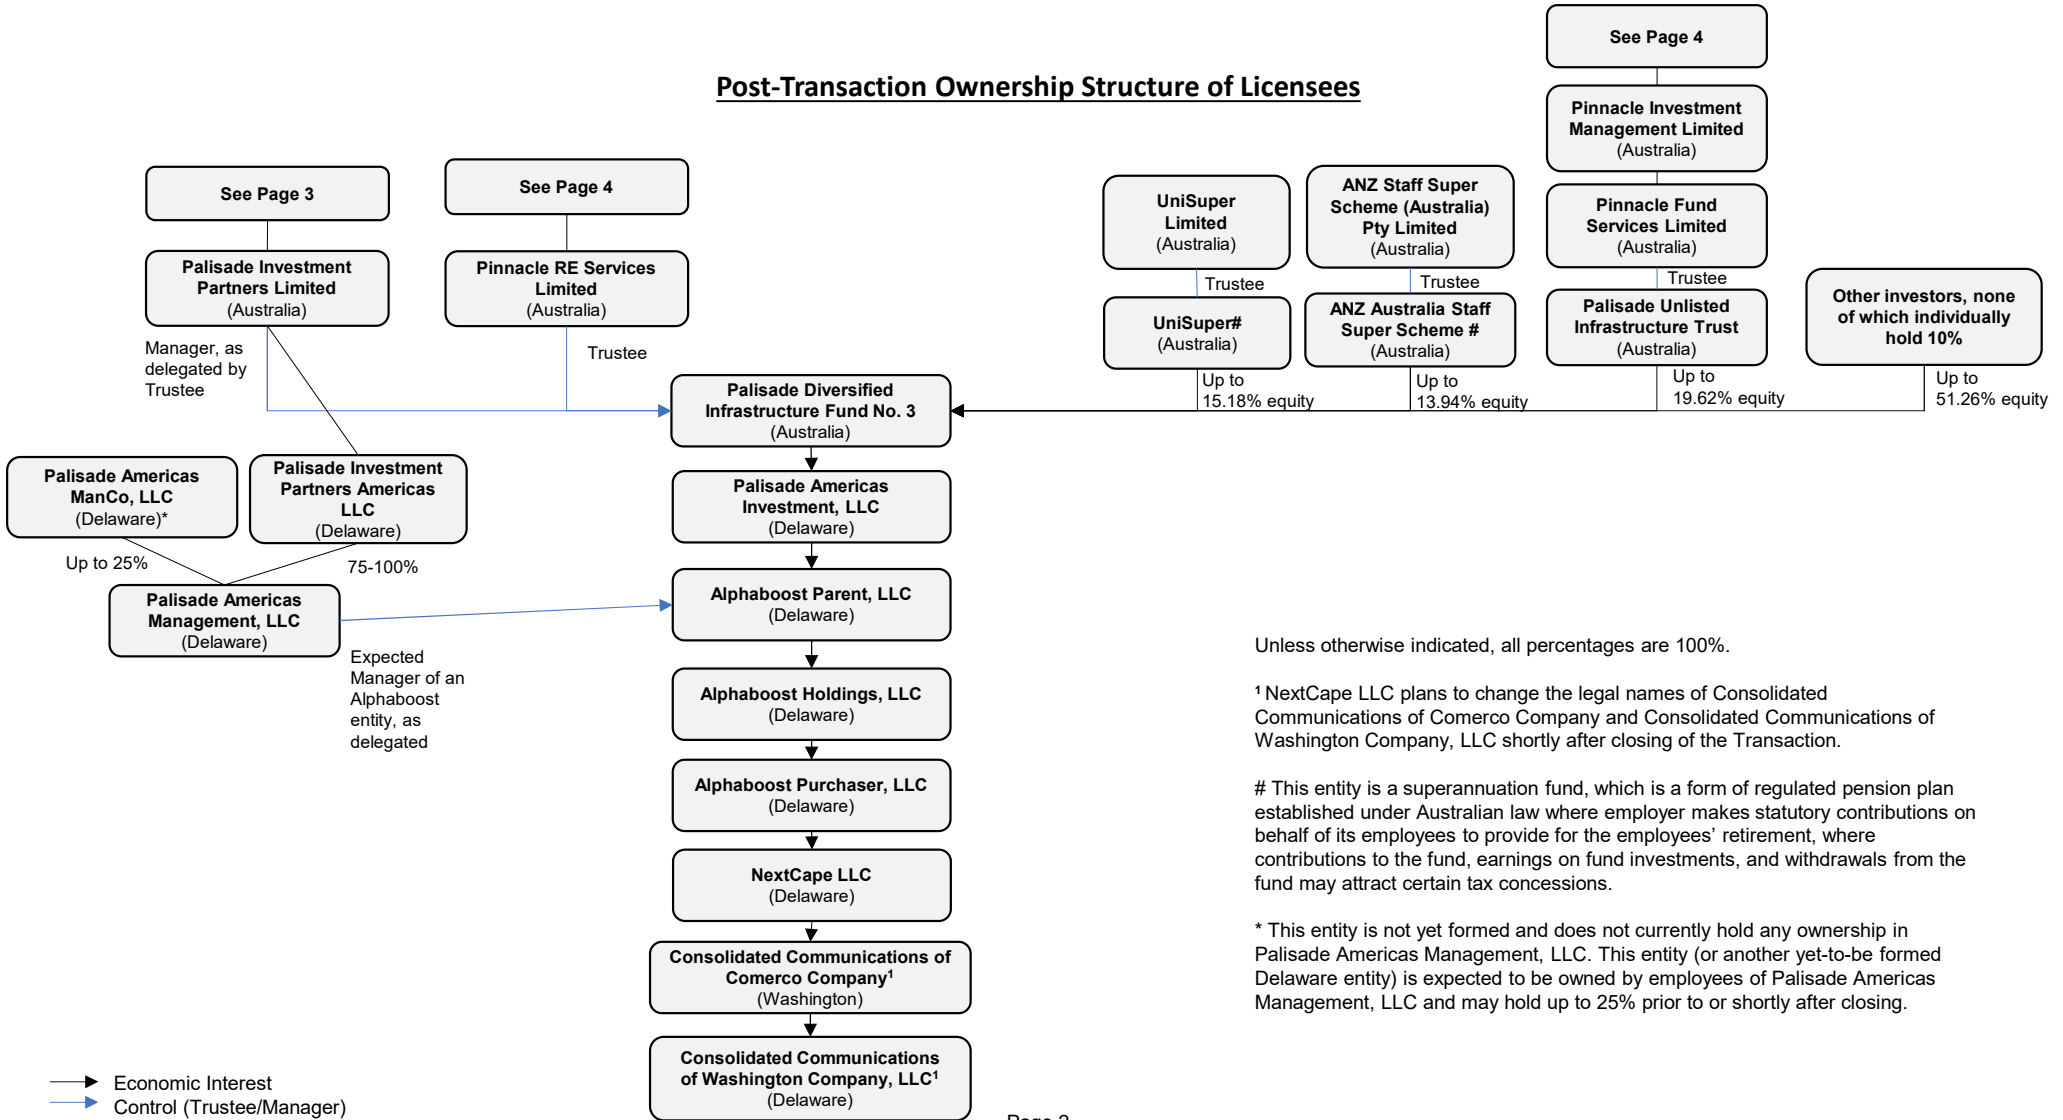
Post-Transaction Ownership Structure of Licensees

See Page 3

Palisade Investment Partners Limited (Australia)

Manager, as delegated by Trustee

See Page 4

Pinnacle RE Services Limited (Australia)

Trustee

UniSuper Limited (Australia)

Trustee

UniSuper# (Australia)

Up to 15.18% equity

ANZ Staff Super Scheme (Australia) Pty Limited (Australia)

Trustee

ANZ Australia Staff Super Scheme # (Australia)

Up to 13.94% equity

See Page 4

Pinnacle Investment Management Limited (Australia)

Pinnacle Fund Services Limited (Australia)

Trustee

Palisade Unlisted Infrastructure Trust (Australia)

Up to 19.62% equity

Other investors, none of which individually hold 10%

Up to 51.26% equity

Palisade Diversified Infrastructure Fund No. 3 (Australia)

Palisade Americas ManCo, LLC (Delaware)*

Palisade Investment Partners Americas LLC (Delaware)

Up to 25%

75-100%

Palisade Americas Management, LLC (Delaware)

Expected Manager of an Alphaboost entity, as delegated

Palisade Americas Investment, LLC (Delaware)

Alphaboost Parent, LLC (Delaware)

Alphaboost Holdings, LLC (Delaware)

Alphaboost Purchaser, LLC (Delaware)

NextCape LLC (Delaware)

Consolidated Communications of Comerco Company$^1$ (Washington)

Consolidated Communications of Washington Company, LLC$^1$ (Delaware)

Unless otherwise indicated, all percentages are 100%.

$^1$ NextCape LLC plans to change the legal names of Consolidated Communications of Comerco Company and Consolidated Communications of Washington Company, LLC shortly after closing of the Transaction.

# This entity is a superannuation fund, which is a form of regulated pension plan established under Australian law where employer makes statutory contributions on behalf of its employees to provide for the employees' retirement, where contributions to the fund, earnings on fund investments, and withdrawals from the fund may attract certain tax concessions.

* This entity is not yet formed and does not currently hold any ownership in Palisade Americas Management, LLC. This entity (or another yet-to-be formed Delaware entity) is expected to be owned by employees of Palisade Americas Management, LLC and may hold up to 25% prior to or shortly after closing.

Economic Interest
Control (Trustee/Manager)

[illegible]